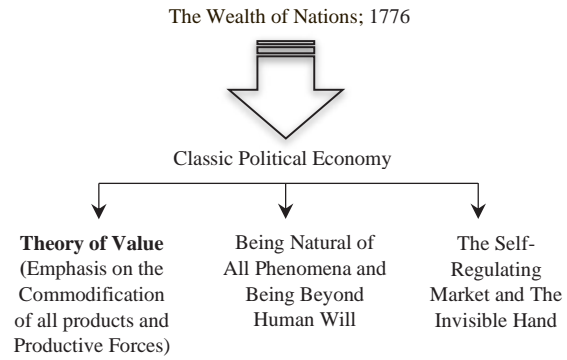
The Wealth of Nations; 1776

Classic Political Economy

**Theory of Value** (Emphasis on the Commodification of all products and Productive Forces)

Being Natural of All Phenomena and Being Beyond Human Will

The Self-Regulating Market and The Invisible Hand